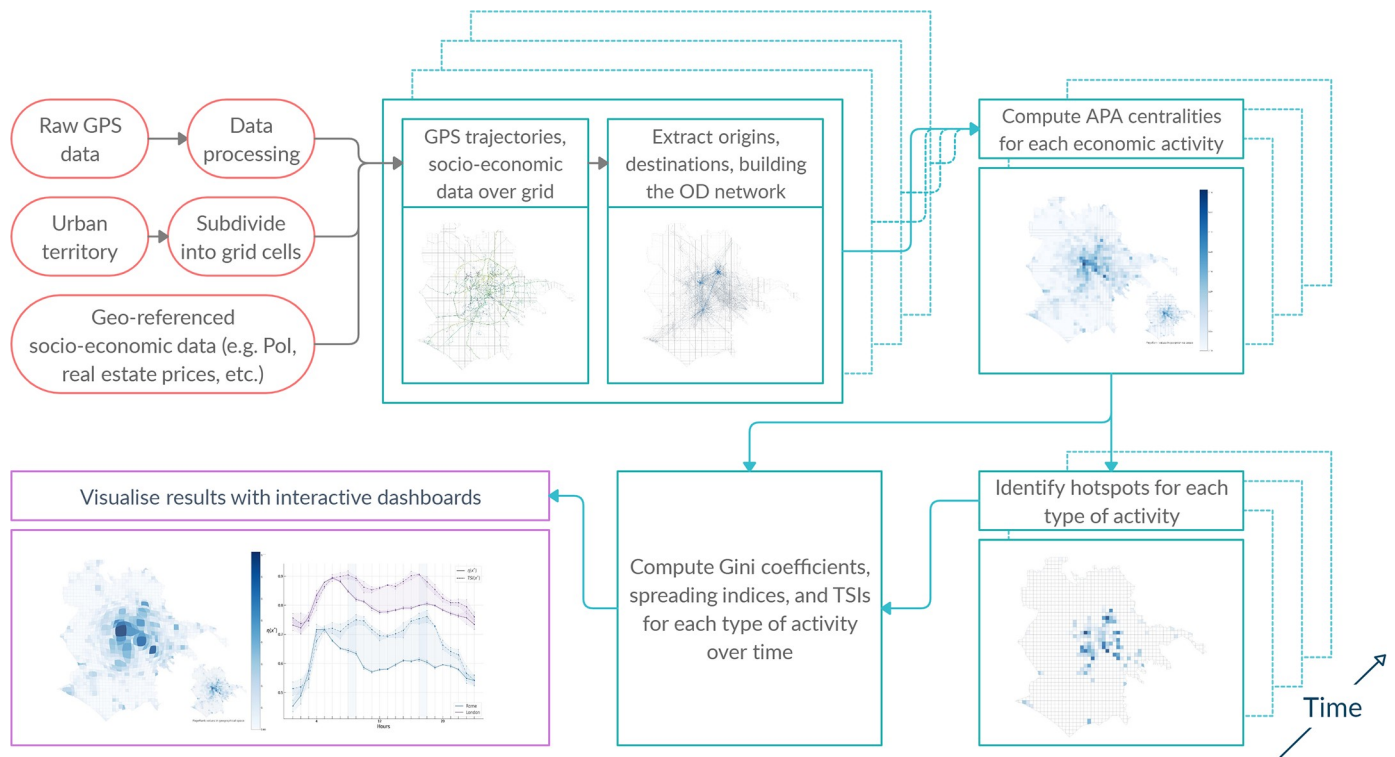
Raw GPS data

Data processing

Urban territory

Subdivide into grid cells

Geo-referenced socio-economic data (e.g. PoI, real estate prices, etc.)

GPS trajectories, socio-economic data over grid

Extract origins, destinations, building the OD network

Compute APA centralities for each economic activity

Identify hotspots for each type of activity

Compute Gini coefficients, spreading indices, and TSIs for each type of activity over time

Visualise results with interactive dashboards

$\phi(x^*)$

Hours

Rome

London

Time